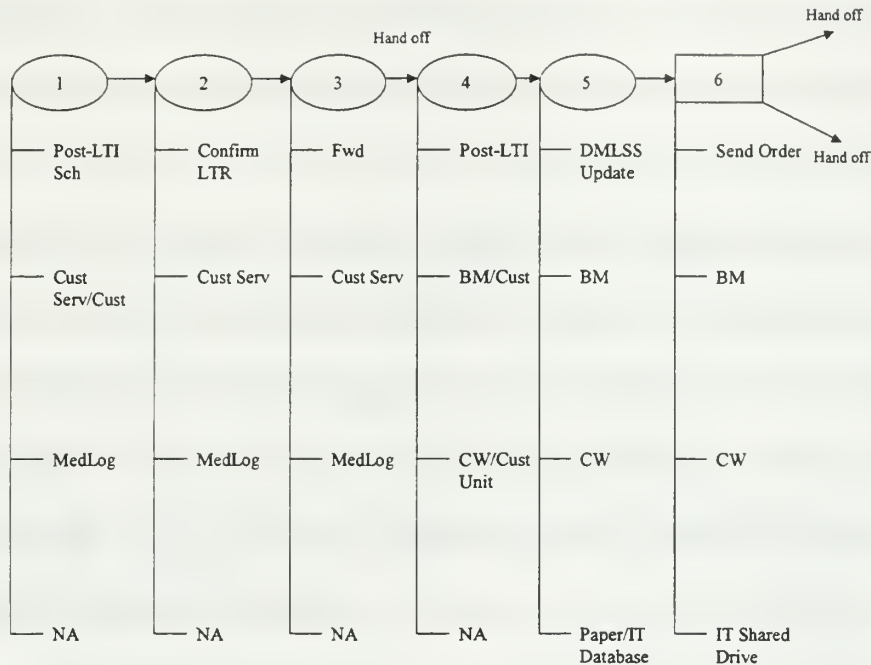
Hand off

Hand off

Hand off

1

2

3

4

5

6

Post-LTI Sch

Cust Serv/Cust

MedLog

NA

Confirm LTR

Cust Serv

MedLog

NA

Fwd

Cust Serv

MedLog

NA

Post-LTI

BM/Cust

CW/Cust Unit

NA

DMLSS Update

BM

CW

Paper/IT Database

Send Order

BM

CW

IT Shared Drive